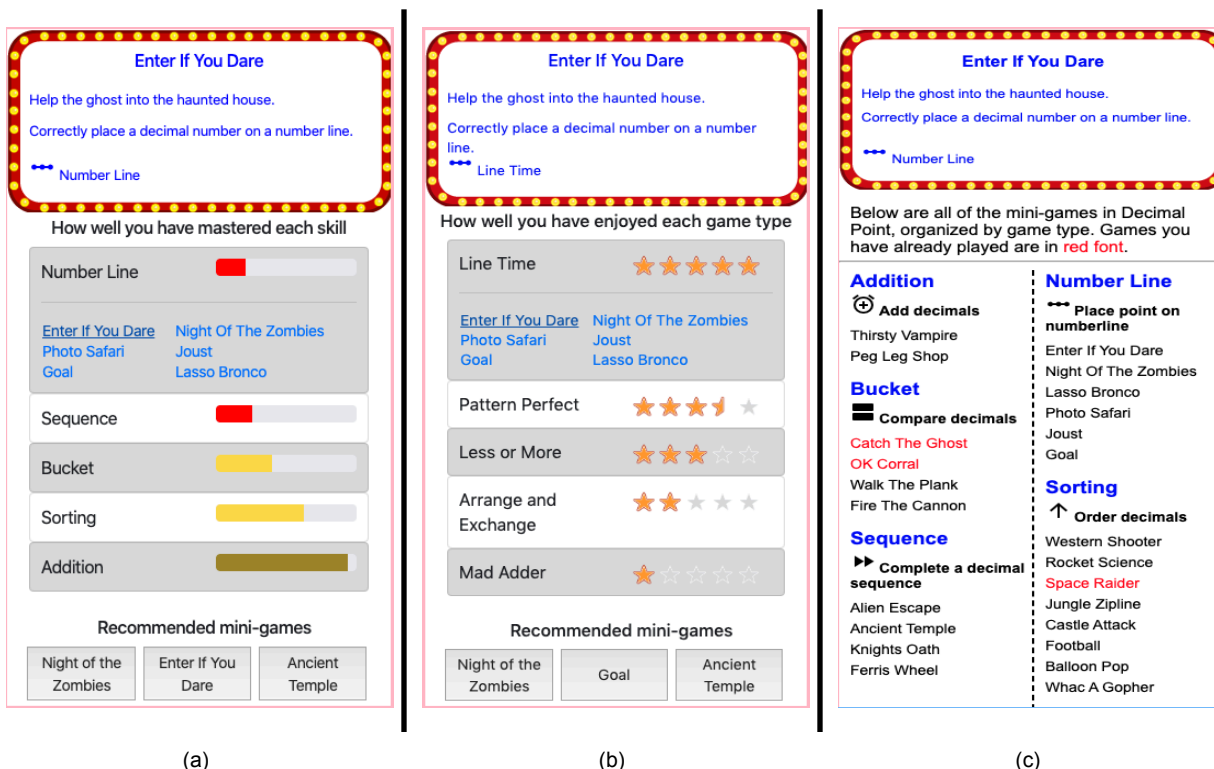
Enter If You Dare

Help the ghost into the haunted house.

Correctly place a decimal number on a number line.

Number Line

How well you have mastered each skill

Number Line

Enter If You Dare
Night Of The Zombies
Photo Safari
Joust
Goal
Lasso Bronco

Sequence

Bucket

Sorting

Addition

Recommended mini-games

Night of the Zombies | Enter If You Dare | Ancient Temple

(a)

Enter If You Dare

Help the ghost into the haunted house.

Correctly place a decimal number on a number line.

Line Time

How well you have enjoyed each game type

Line Time

Enter If You Dare
Night Of The Zombies
Photo Safari
Joust
Goal
Lasso Bronco

Pattern Perfect

Less or More

Arrange and Exchange

Mad Adder

Recommended mini-games

Night of the Zombies | Goal | Ancient Temple

(b)

Enter If You Dare

Help the ghost into the haunted house.

Correctly place a decimal number on a number line.

Number Line

Below are all of the mini-games in Decimal Point, organized by game type. Games you have already played are in red font.

Addition
Add decimals
Thirsty Vampire
Peg Leg Shop

Bucket
Compare decimals
Catch The Ghost
OK Corral
Walk The Plank
Fire The Cannon

Sequence
Complete a decimal sequence
Alien Escape
Ancient Temple
Knights Oath
Ferris Wheel

Number Line
Place point on numberline
Enter If You Dare
Night Of The Zombies
Lasso Bronco
Photo Safari
Joust
Goal

Sorting
Order decimals
Western Shooter
Rocket Science
Space Raider
Jungle Zipline
Castle Attack
Football
Balloon Pop
Whac A Gopher

(c)